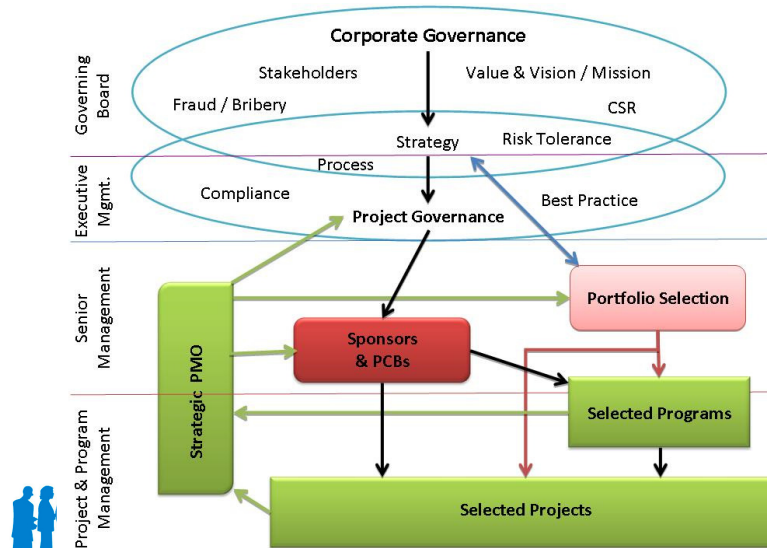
Governing Board

Executive Mgmt.

Senior Management

Project & Program Management

Corporate Governance

Stakeholders

Value & Vision / Mission

Fraud / Bribery

CSR

Strategy

Risk Tolerance

Process

Compliance

Best Practice

Project Governance

Portfolio Selection

Strategic PMO

Sponsors & PCBs

Selected Programs

Selected Projects